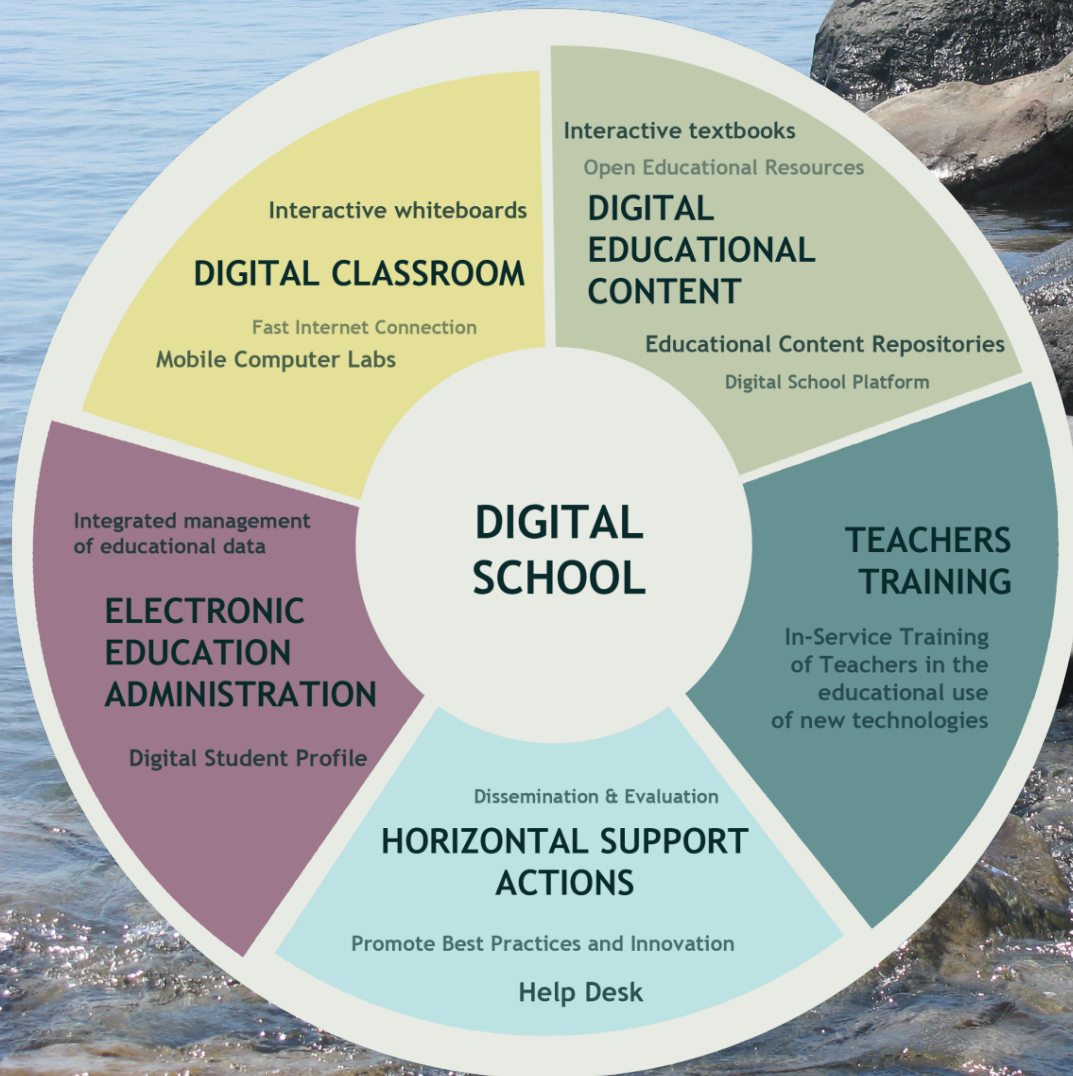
Interactive whiteboards

DIGITAL CLASSROOM

Fast Internet Connection

Mobile Computer Labs

Interactive textbooks

Open Educational Resources

DIGITAL EDUCATIONAL CONTENT

Educational Content Repositories

Digital School Platform

DIGITAL SCHOOL

Integrated management of educational data

ELECTRONIC EDUCATION ADMINISTRATION

Digital Student Profile

TEACHERS TRAINING

In-Service Training of Teachers in the educational use of new technologies

Dissemination & Evaluation

HORIZONTAL SUPPORT ACTIONS

Promote Best Practices and Innovation

Help Desk